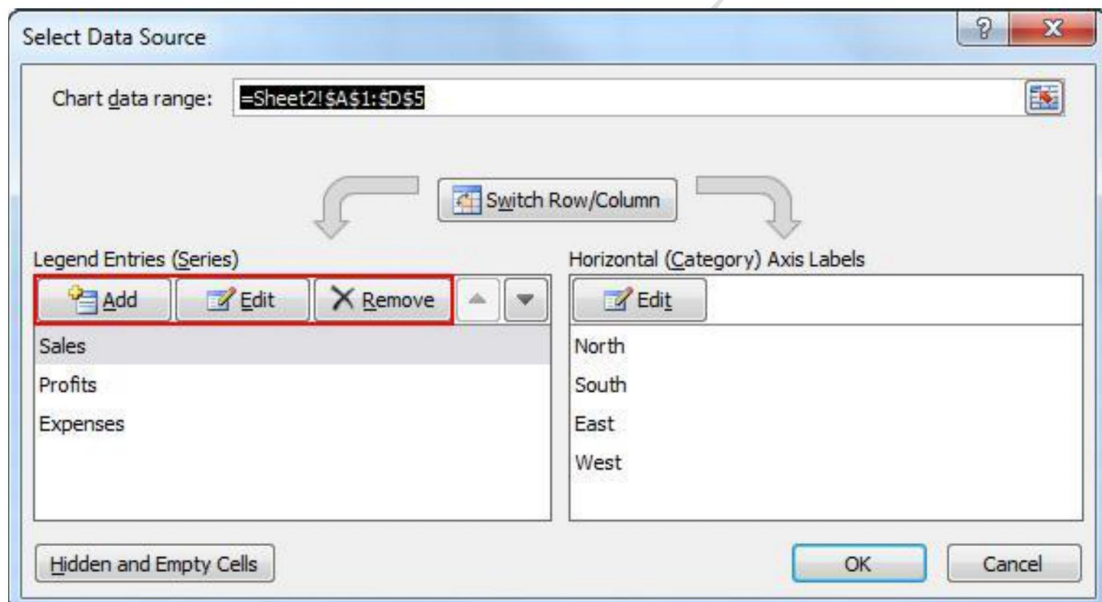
Select Data Source

?

X

Chart data range: =Sheet2!$A$1:$D$5

Switch Row/Column

Legend Entries (Series)

Add

Edit

Remove

Sales

Profits

Expenses

Horizontal (Category) Axis Labels

Edit

North

South

East

West

Hidden and Empty Cells

OK

Cancel